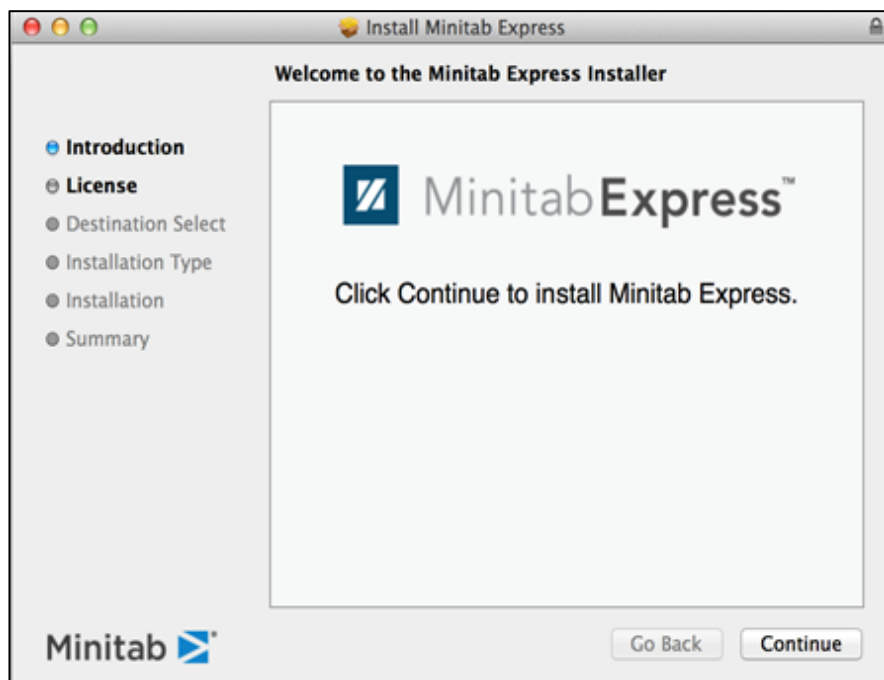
Install Minitab Express

Welcome to the Minitab Express Installer

Introduction
License
Destination Select
Installation Type
Installation
Summary

MinitabExpress™

Click Continue to install Minitab Express.

Minitab

Go Back
Continue